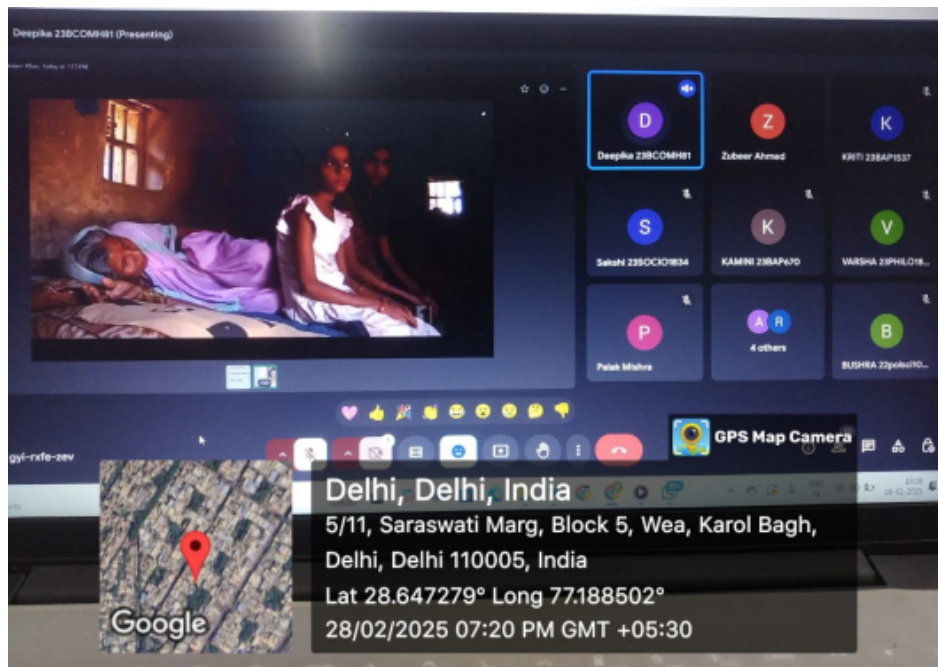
Deepika 23BCOMH81 (Presenting)

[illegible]

D
Deepika 23BCOMH81

Z
Zubeer Ahmed

K
KRITI 23BAP1537

S
Sakshi 23SOCIO1834

K
KAMINI 23BAP670

V
VARSHA 23PHILO18...

P
Palak Mishra

A R
4 others

B
BUSHRA 22polsci10...

gyi-rxfe-zev

GPS Map Camera

Google

Delhi, Delhi, India
5/11, Saraswati Marg, Block 5, Wea, Karol Bagh, Delhi, Delhi 110005, India
Lat 28.647279° Long 77.188502°
28/02/2025 07:20 PM GMT +05:30